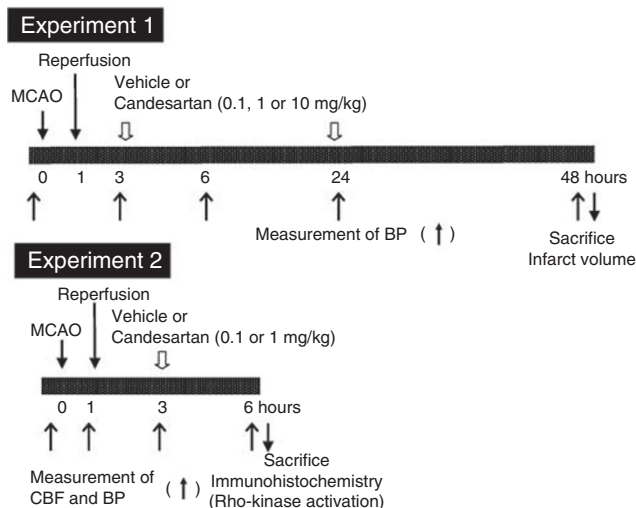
Experiment 1

Reperfusion

Vehicle or Candesartan (0.1, 1 or 10 mg/kg)

MCAO

0 1 3 6 24 48 hours

Measurement of BP (↑)

Sacrifice
Infarct volume

Experiment 2

Reperfusion

Vehicle or Candesartan (0.1 or 1 mg/kg)

MCAO

0 1 3 6 hours

Sacrifice
Immunohistochemistry
(Rho-kinase activation)

Measurement of CBF and BP (↑)